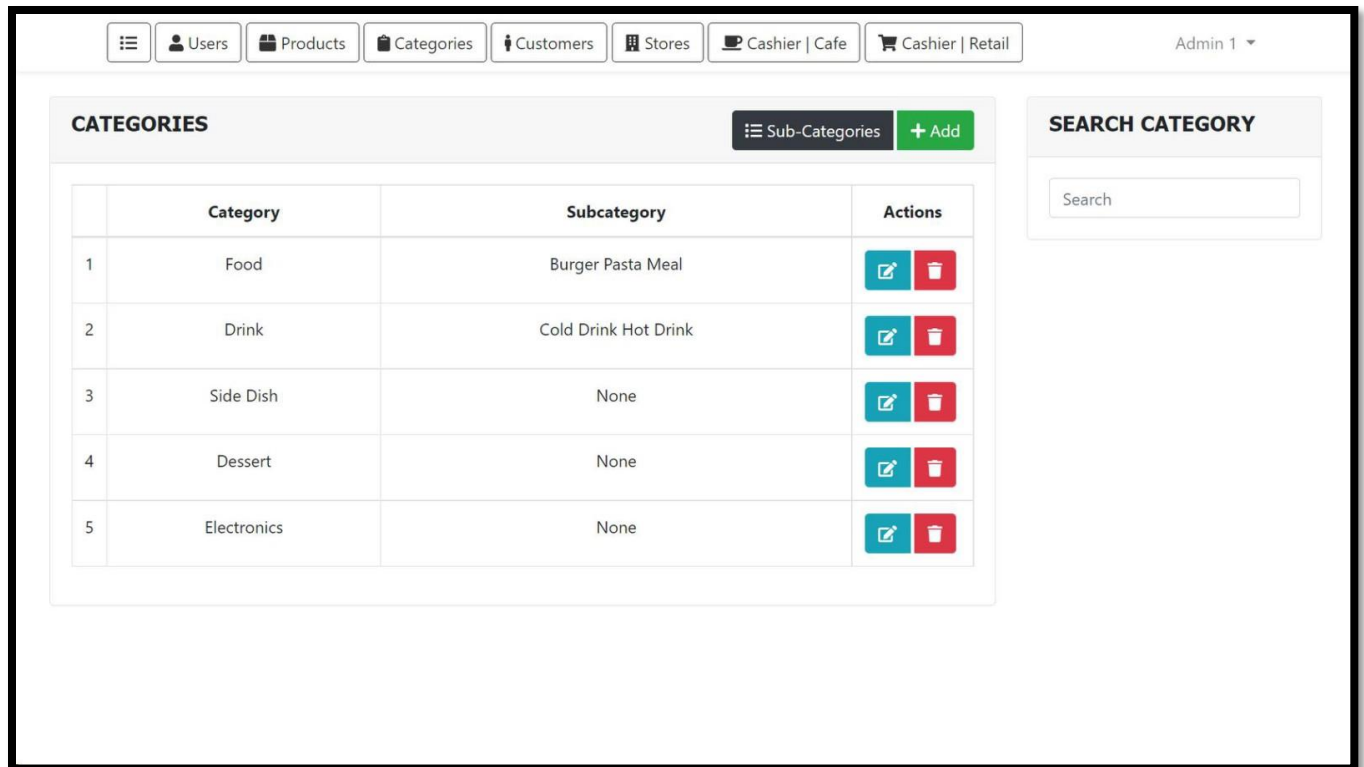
Users Products Categories Customers Stores Cashier | Cafe Cashier | Retail Admin 1

CATEGORIES

Sub-Categories + Add

| | Category | Subcategory | Actions |
|---|---|---|---|
| 1 | Food | Burger Pasta Meal | |
| 2 | Drink | Cold Drink Hot Drink | |
| 3 | Side Dish | None | |
| 4 | Dessert | None | |
| 5 | Electronics | None | |

SEARCH CATEGORY

Search